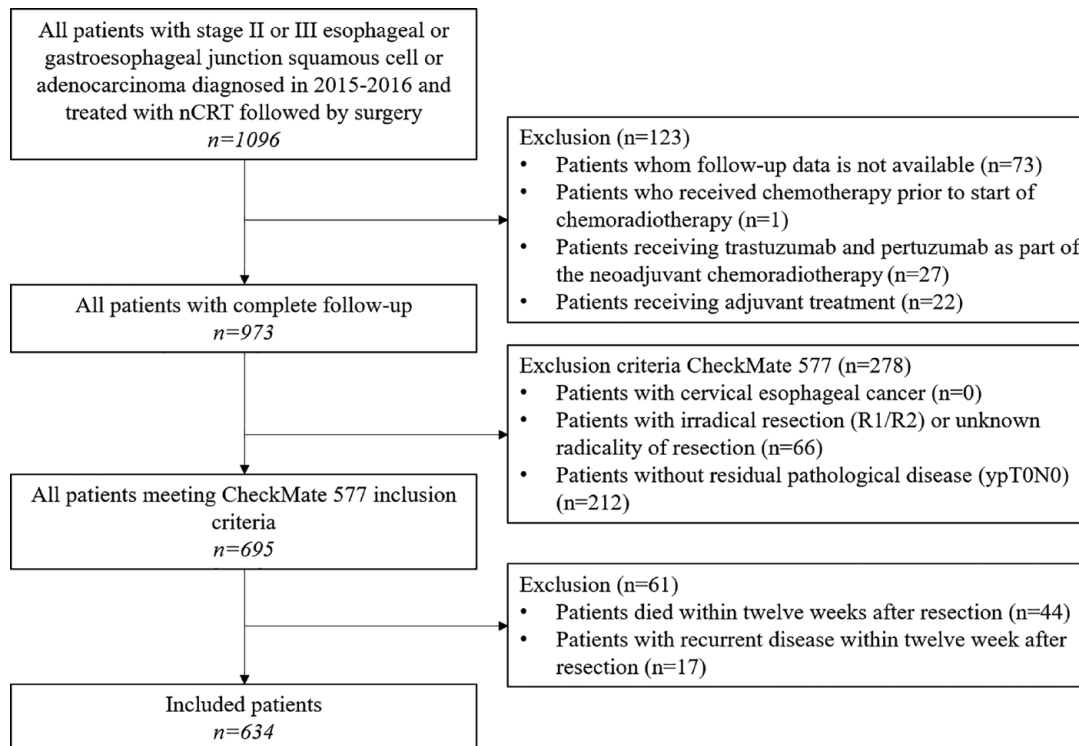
All patients with stage II or III esophageal or gastroesophageal junction squamous cell or adenocarcinoma diagnosed in 2015-2016 and treated with nCRT followed by surgery
*n=1096*

Exclusion (n=123)
• Patients whom follow-up data is not available (n=73)
• Patients who received chemotherapy prior to start of chemoradiotherapy (n=1)
• Patients receiving trastuzumab and pertuzumab as part of the neoadjuvant chemoradiotherapy (n=27)
• Patients receiving adjuvant treatment (n=22)

All patients with complete follow-up
*n=973*

Exclusion criteria CheckMate 577 (n=278)
• Patients with cervical esophageal cancer (n=0)
• Patients with irradical resection (R1/R2) or unknown radicality of resection (n=66)
• Patients without residual pathological disease (ypT0N0) (n=212)

All patients meeting CheckMate 577 inclusion criteria
*n=695*

Exclusion (n=61)
• Patients died within twelve weeks after resection (n=44)
• Patients with recurrent disease within twelve week after resection (n=17)

Included patients
*n=634*